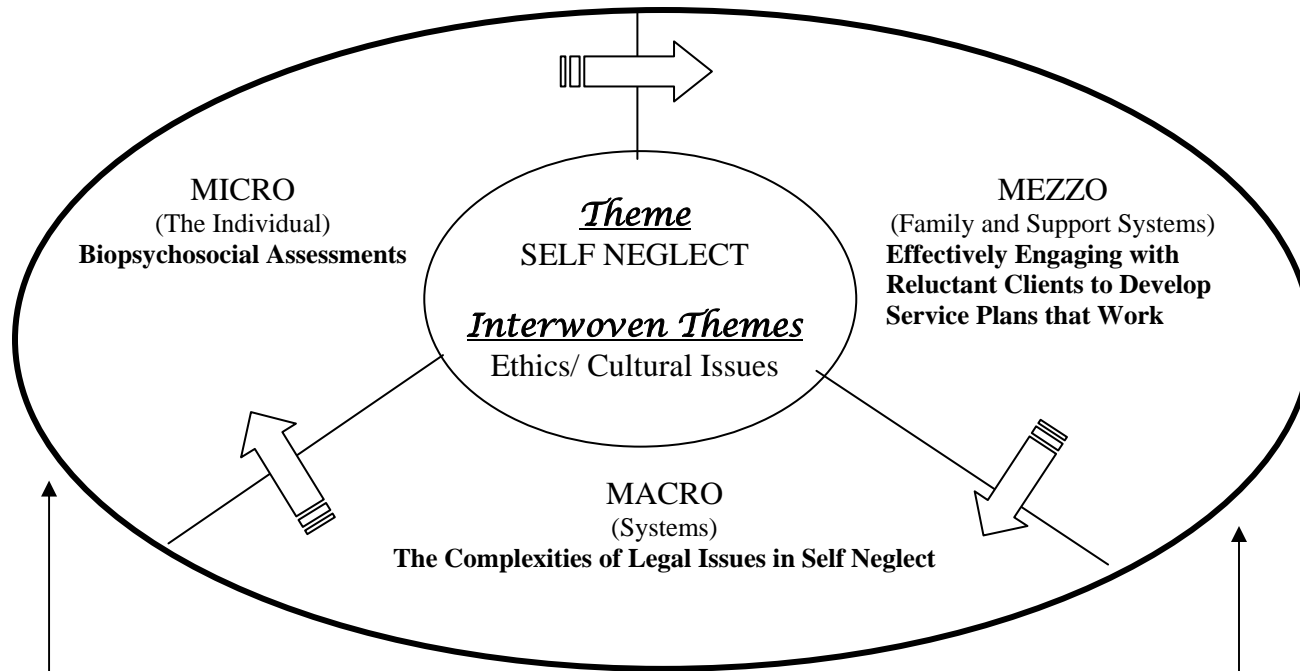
MICRO
(The Individual)
**Biopsychosocial Assessments**

*Theme*
SELF NEGLECT

*Interwoven Themes*
Ethics/ Cultural Issues

MEZZO
(Family and Support Systems)
**Effectively Engaging with Reluctant Clients to Develop Service Plans that Work**

MACRO
(Systems)
**The Complexities of Legal Issues in Self Neglect**